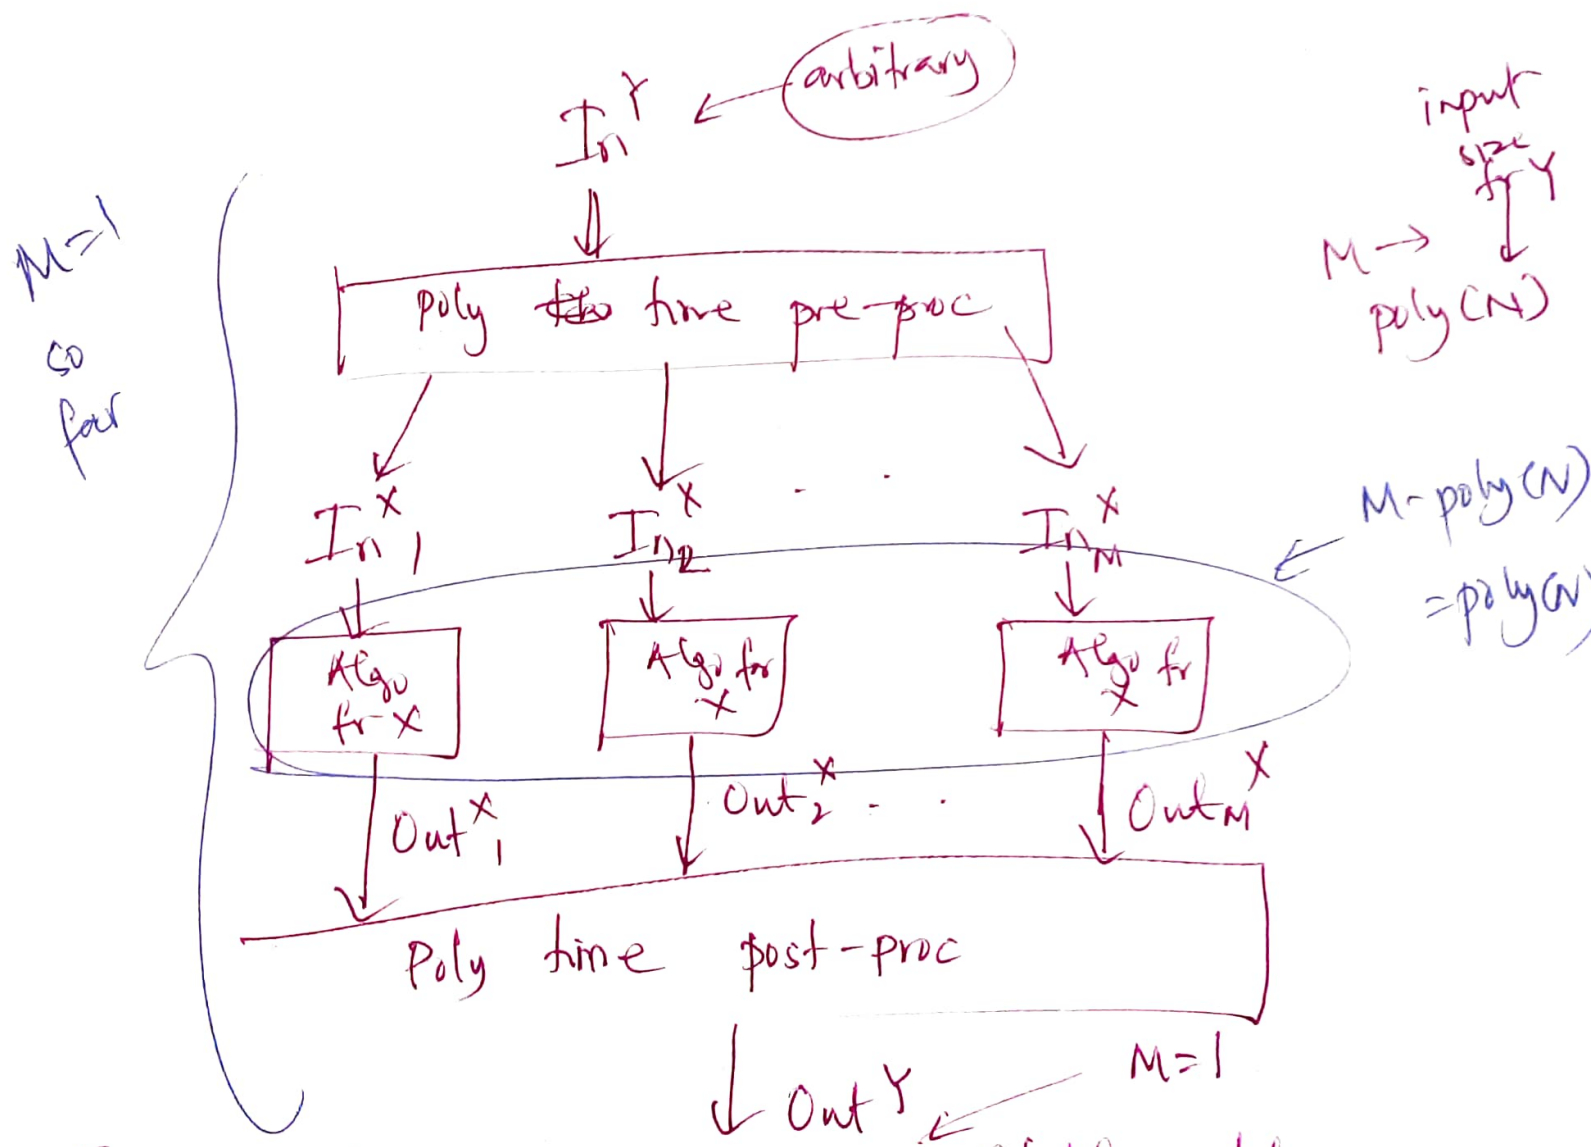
arbitrary

$In^Y$

input size for Y

$M \rightarrow poly(N)$

M=1 so far

poly ~~time~~ time pre-proc

$In_1^X$ $In_2^X$ . . . $In_M^X$

M-poly(N) = poly(N)

Algo for X

Algo for X

Algo for X

$Out_1^X$ $Out_2^X$ . . . $Out_M^X$

Poly time post-proc

$Out^Y$

M=1